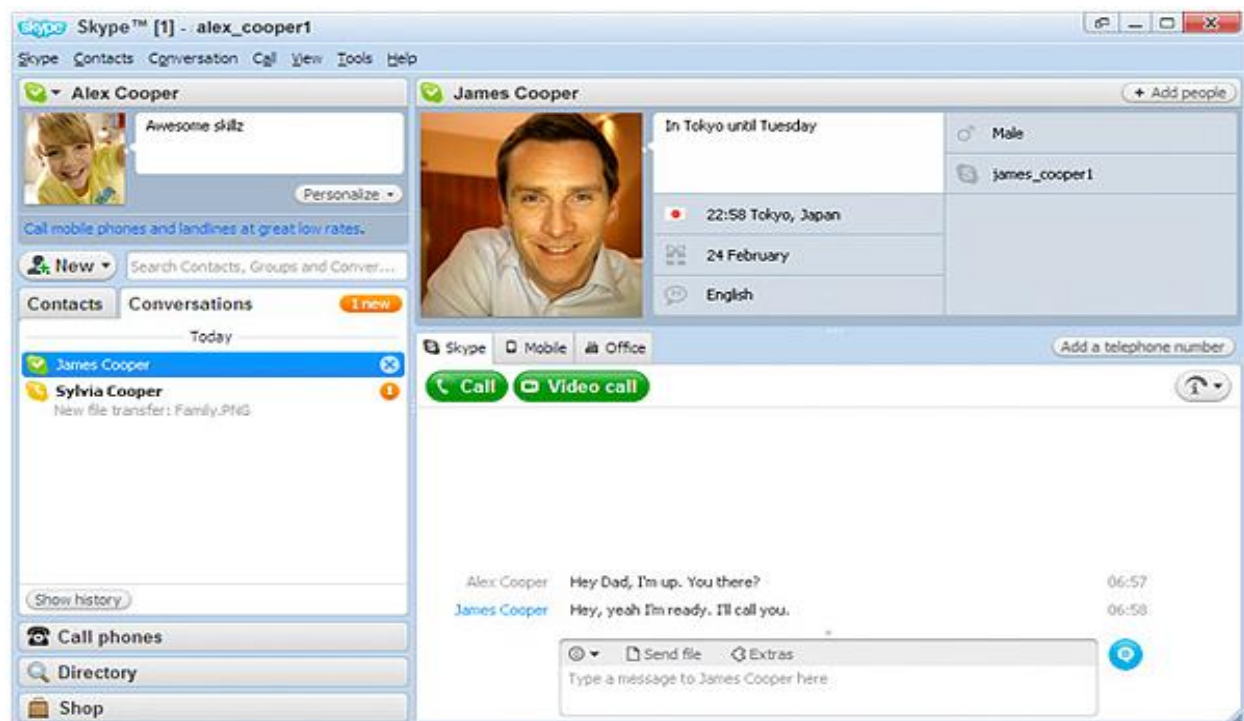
skype Skype™ [1] - alex_cooper1

Skype Contacts Conversation Call View Tools Help

Alex Cooper

Awesome skillz

Personalize

Call mobile phones and landlines at great low rates.

New

Search Contacts, Groups and Conver...

Contacts Conversations 1 new

Today

James Cooper

Sylvia Cooper
New file transfer: Family.PNG

Show history

Call phones

Directory

Shop

James Cooper

+ Add people

In Tokyo until Tuesday

Male

james_cooper1

22:58 Tokyo, Japan

24 February

English

Skype Mobile Office

Add a telephone number

Call Video call

Alex Cooper Hey Dad, I'm up. You there? 06:57

James Cooper Hey, yeah I'm ready. I'll call you. 06:58

Send file Extras

Type a message to James Cooper here